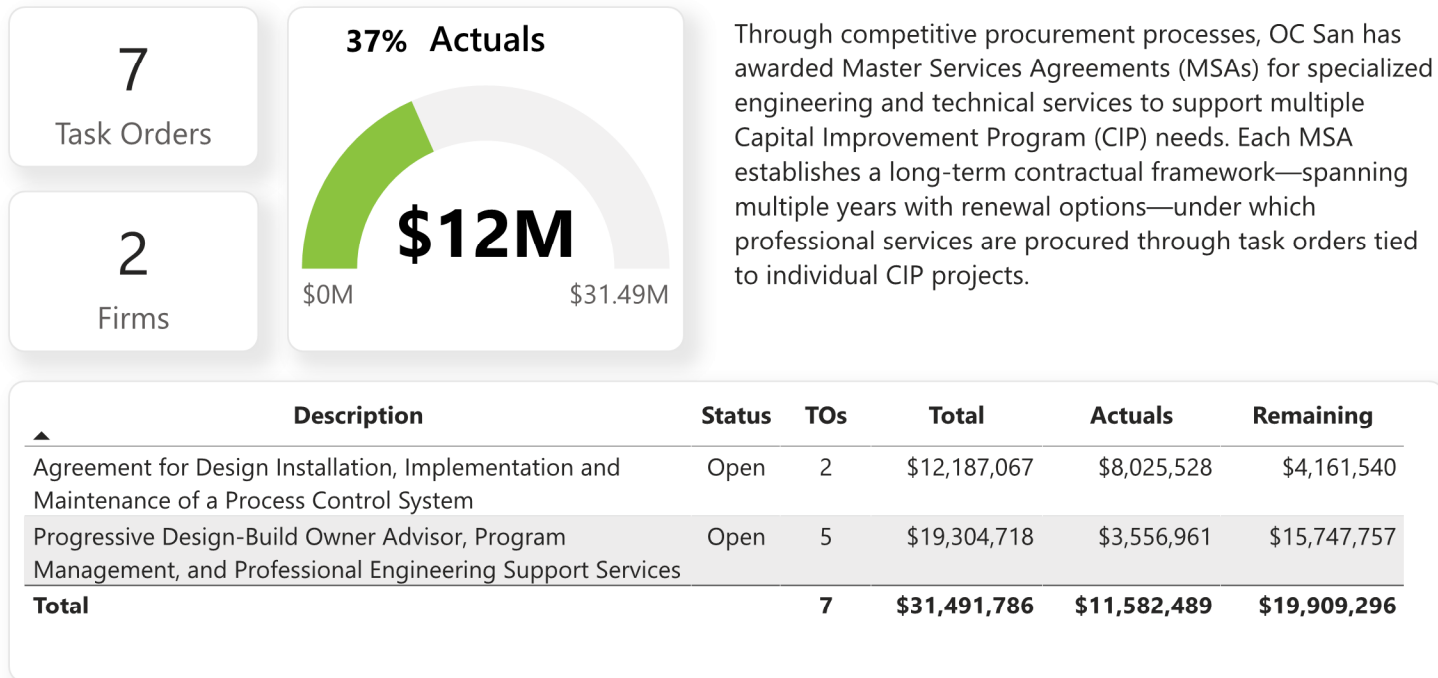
7
Task Orders

2
Firms

37% Actuals

$12M

$0M $31.49M

Through competitive procurement processes, OC San has awarded Master Services Agreements (MSAs) for specialized engineering and technical services to support multiple Capital Improvement Program (CIP) needs. Each MSA establishes a long-term contractual framework—spanning multiple years with renewal options—under which professional services are procured through task orders tied to individual CIP projects.

| Description | Status | TOs | Total | Actuals | Remaining |
|---|---|---|---|---|---|
| Agreement for Design Installation, Implementation and Maintenance of a Process Control System | Open | 2 | $12,187,067 | $8,025,528 | $4,161,540 |
| Progressive Design-Build Owner Advisor, Program Management, and Professional Engineering Support Services | Open | 5 | $19,304,718 | $3,556,961 | $15,747,757 |
| **Total** | | **7** | **$31,491,786** | **$11,582,489** | **$19,909,296** |